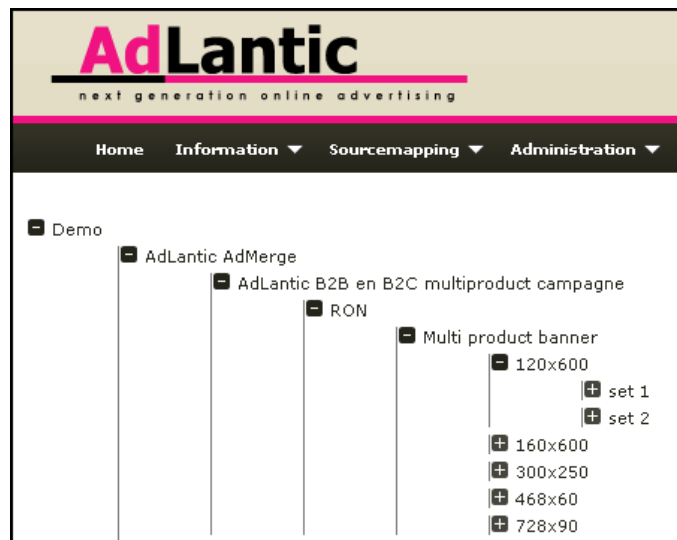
AdLantic
next generation online advertising

Home Information Sourcemapping Administration

Demo
AdLantic AdMerge
AdLantic B2B en B2C multiproduct campagne
RON
Multi product banner
120x600
set 1
set 2
160x600
300x250
468x60
728x90